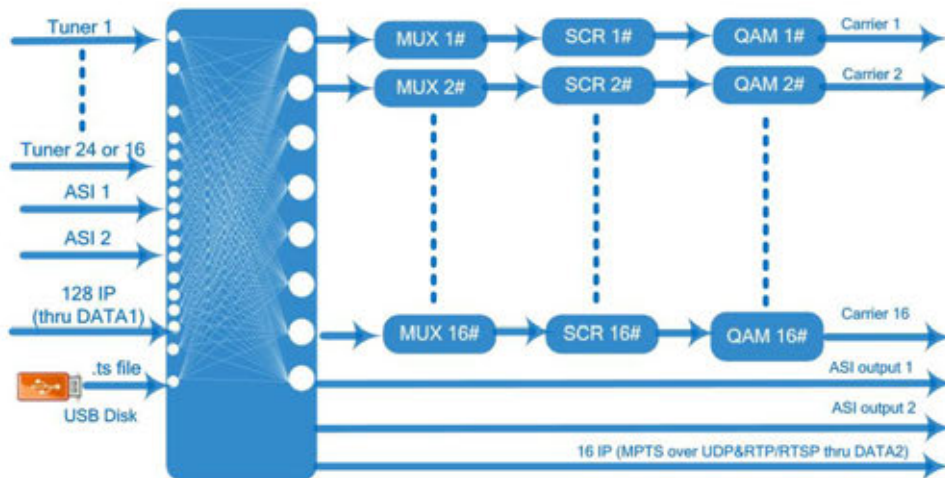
Tuner 1

Tuner 24 or 16

ASI 1

ASI 2

128 IP
(thru DATA1)

.ts file

USB Disk

MUX 1#

SCR 1#

QAM 1#

Carrier 1

MUX 2#

SCR 2#

QAM 2#

Carrier 2

MUX 16#

SCR 16#

QAM 16#

Carrier 16

ASI output 1

ASI output 2

16 IP (MPTS over UDP&RTP/RTSP thru DATA2)